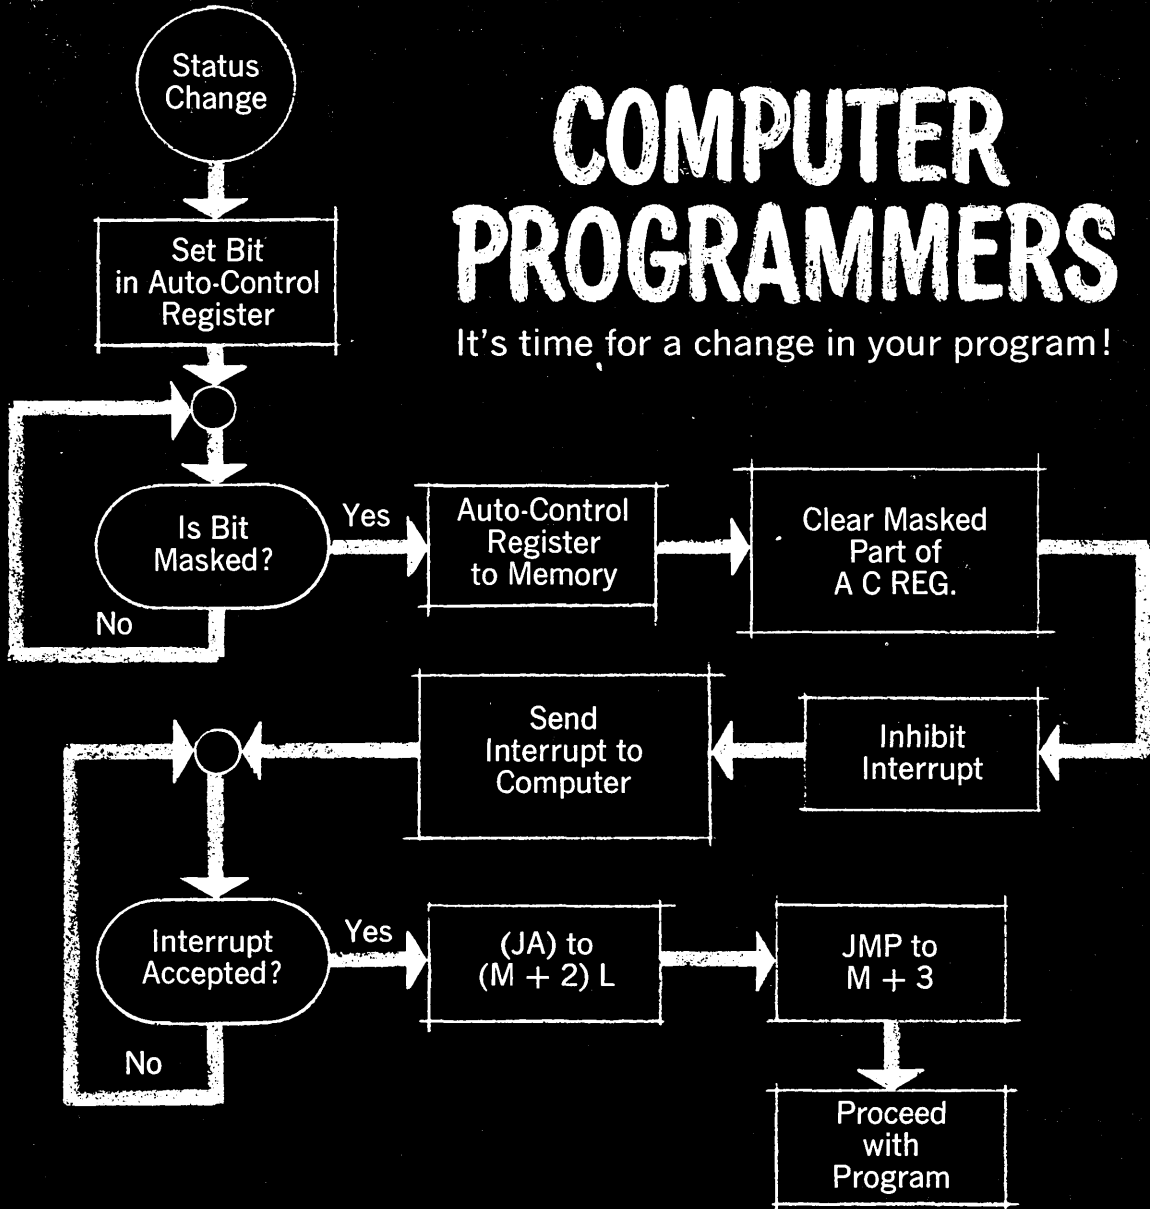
COMPUTER PROGRAMMERS

It's time for a change in your program!

Status Change

Set Bit in Auto-Control Register

Is Bit Masked?

Yes

No

Auto-Control Register to Memory

Clear Masked Part of A C REG.

Inhibit Interrupt

Send Interrupt to Computer

Interrupt Accepted?

Yes

No

(JA) to (M + 2) L

JMP to M + 3

Proceed with Program